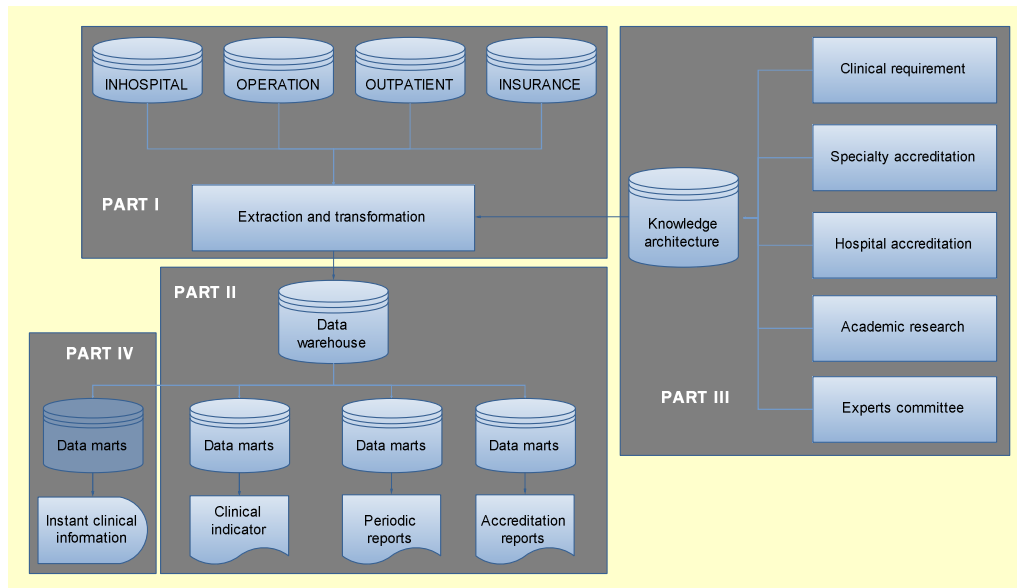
INHOSPITAL

OPERATION

OUTPATIENT

INSURANCE

PART I

Extraction and transformation

Knowledge architecture

Clinical requirement

Specialty accreditation

Hospital accreditation

Academic research

Experts committee

PART III

PART II

Data warehouse

PART IV

Data marts

Data marts

Data marts

Data marts

Instant clinical information

Clinical indicator

Periodic reports

Accreditation reports